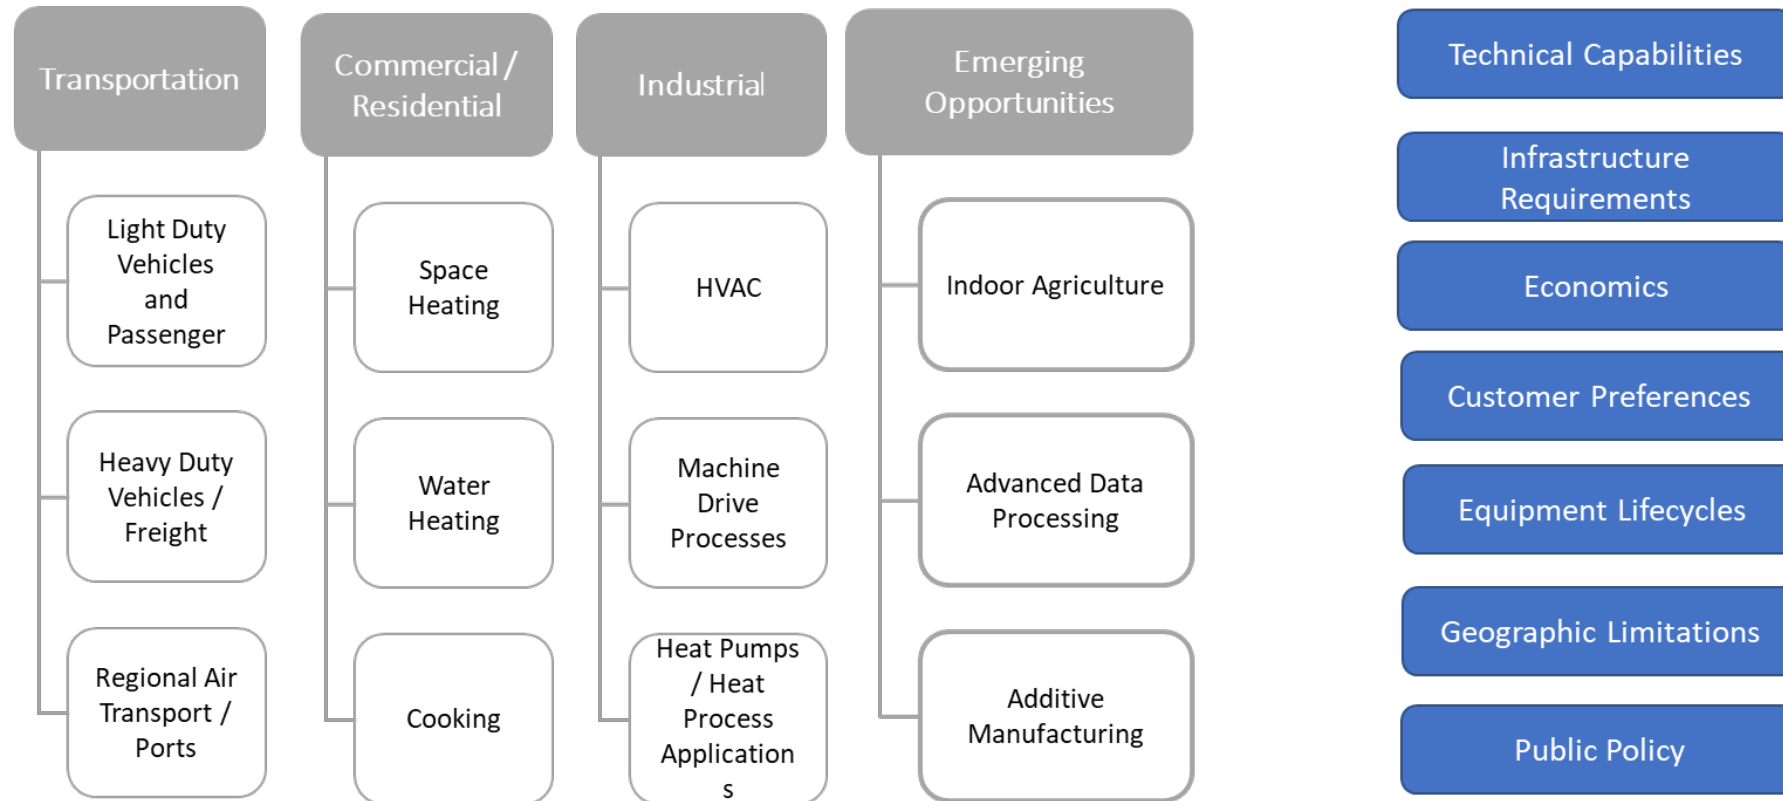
Transportation

Light Duty Vehicles and Passenger

Heavy Duty Vehicles / Freight

Regional Air Transport / Ports

Commercial / Residential

Space Heating

Water Heating

Cooking

Industrial

HVAC

Machine Drive Processes

Heat Pumps / Heat Process Application s

Emerging Opportunities

Indoor Agriculture

Advanced Data Processing

Additive Manufacturing

Technical Capabilities

Infrastructure Requirements

Economics

Customer Preferences

Equipment Lifecycles

Geographic Limitations

Public Policy